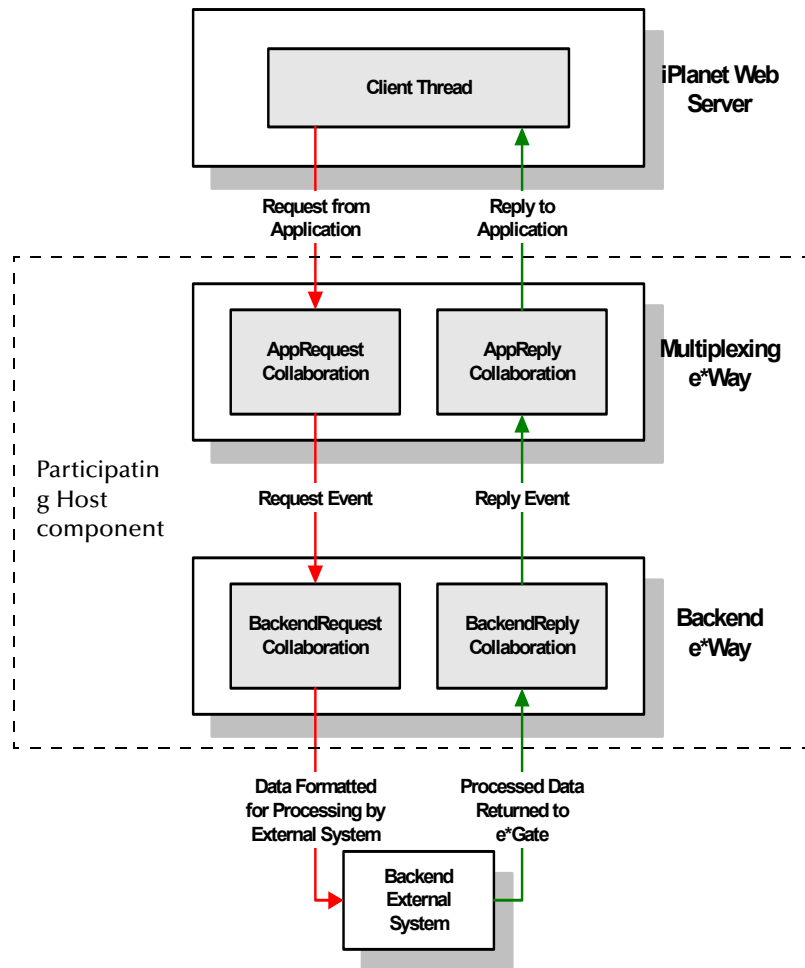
Client Thread

iPlanet Web Server

Request from Application

Reply to Application

AppRequest Collaboration

AppReply Collaboration

Multiplexing e*Way

Participatin g Host component

Request Event

Reply Event

BackendRequest Collaboration

BackendReply Collaboration

Backend e*Way

Data Formatted for Processing by External System

Processed Data Returned to e*Gate

Backend External System